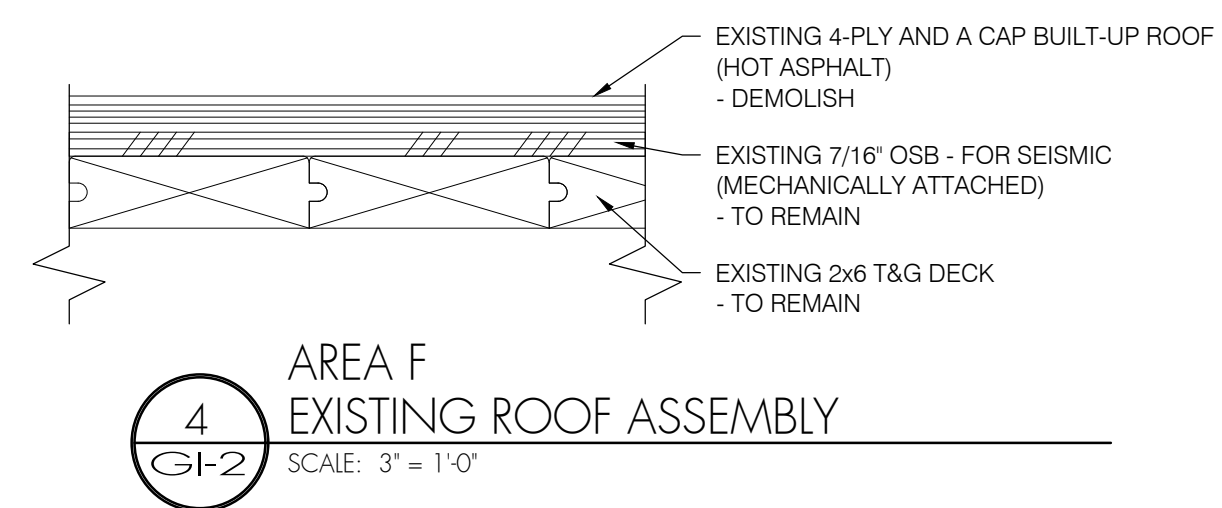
EXISTING 4-PLY AND A CAP BUILT-UP ROOF (HOT ASPHALT)
- DEMOLISH

EXISTING 7/16" OSB - FOR SEISMIC (MECHANICALLY ATTACHED)
- TO REMAIN

EXISTING 2x6 T&G DECK
- TO REMAIN

4
GI-2

AREA F
EXISTING ROOF ASSEMBLY
SCALE: 3" = 1'-0"